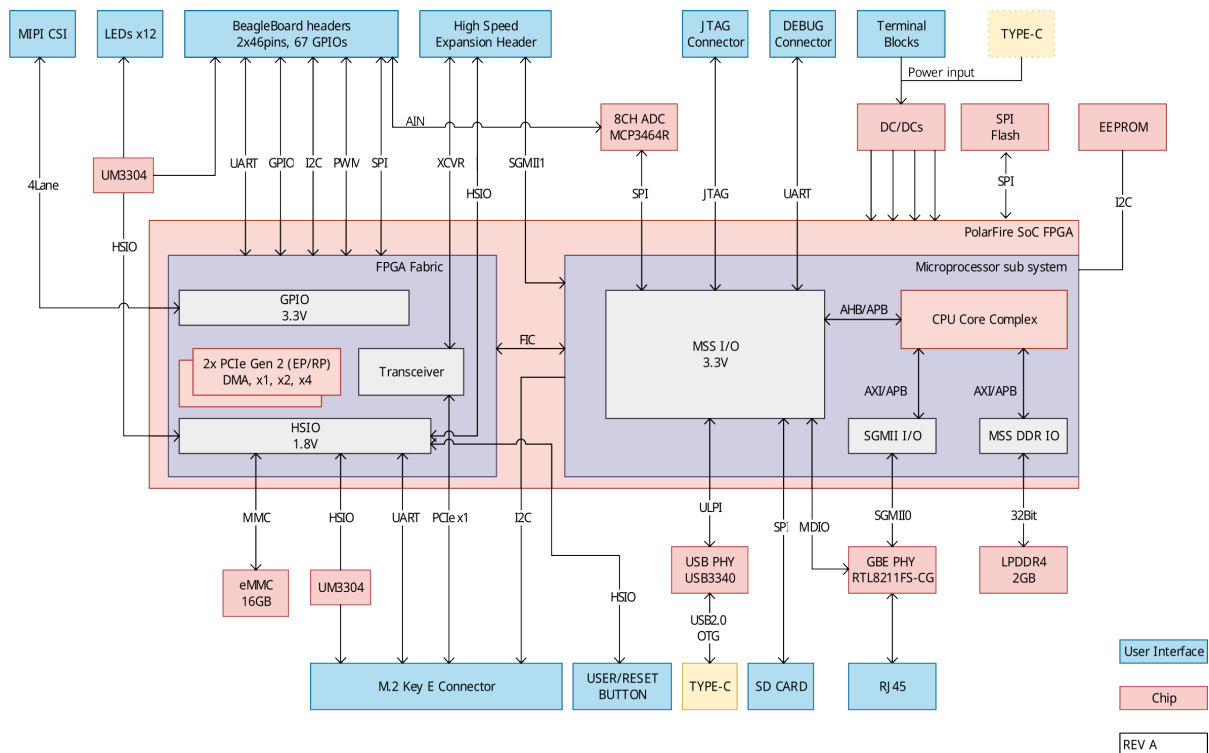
MIPI CSI

LEDs x12

BeagleBoard headers
2x46pins, 67 GPIOs

High Speed
Expansion Header

JTAG
Connector

DEBUG
Connector

Terminal
Blocks

TYPE-C

Power input

AIN

8CH ADC
MCP3464R

DC/DCs

SPI
Flash

EEPROM

UM3304

4Lane

UART

GPIO

I2C

PWM

SPI

XCVR

SGMII1

HSIO

SPI

JTAG

UART

SPI

I2C

HSIO

PolarFire SoC FPGA

FPGA Fabric

Microprocessor sub system

GPIO
3.3V

2x PCIe Gen 2 (EP/RP)
DMA, x1, x2, x4

Transceiver

FIC

MSS I/O
3.3V

AHB/APB

CPU Core Complex

AXI/APB

AXI/APB

HSIO
1.8V

SGMII I/O

MSS DDR IO

MMC

HSIO

UART

PCIe x1

I2C

ULPI

SPI

MDIO

SGMII0

32Bit

eMMC
16GB

UM3304

HSIO

USB PHY
USB3340

GBE PHY
RTL8211FS-CG

LPDDR4
2GB

USB2.0
OTG

M.2 Key E Connector

USER/RESET
BUTTON

TYPE-C

SD CARD

RJ45

User Interface

Chip

REV A